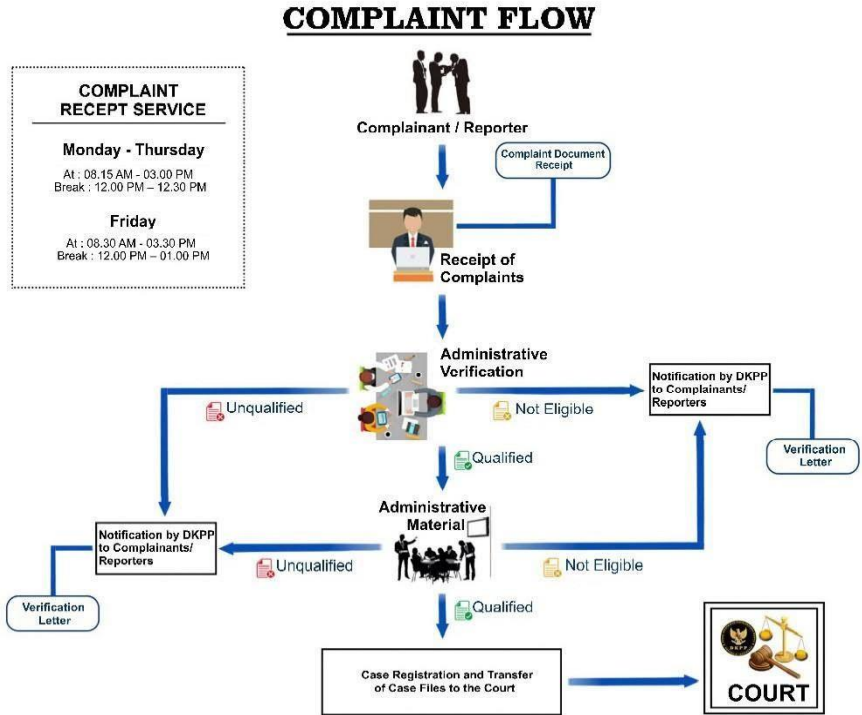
COMPLAINT FLOW

COMPLAINT RECEPT SERVICE

Monday - Thursday
At : 08.15 AM - 03.00 PM
Break : 12.00 PM – 12.30 PM

Friday
At : 08.30 AM - 03.30 PM
Break : 12.00 PM – 01.00 PM

Complainant / Reporter

Complaint Document Receipt

Receipt of Complaints

Administrative Verification

Unqualified

Not Eligible

Notification by DKPP to Complainants/ Reporters

Verification Letter

Qualified

Administrative Material

Notification by DKPP to Complainants/ Reporters

Unqualified

Not Eligible

Verification Letter

Qualified

Case Registration and Transfer of Case Files to the Court

DKPP

COURT